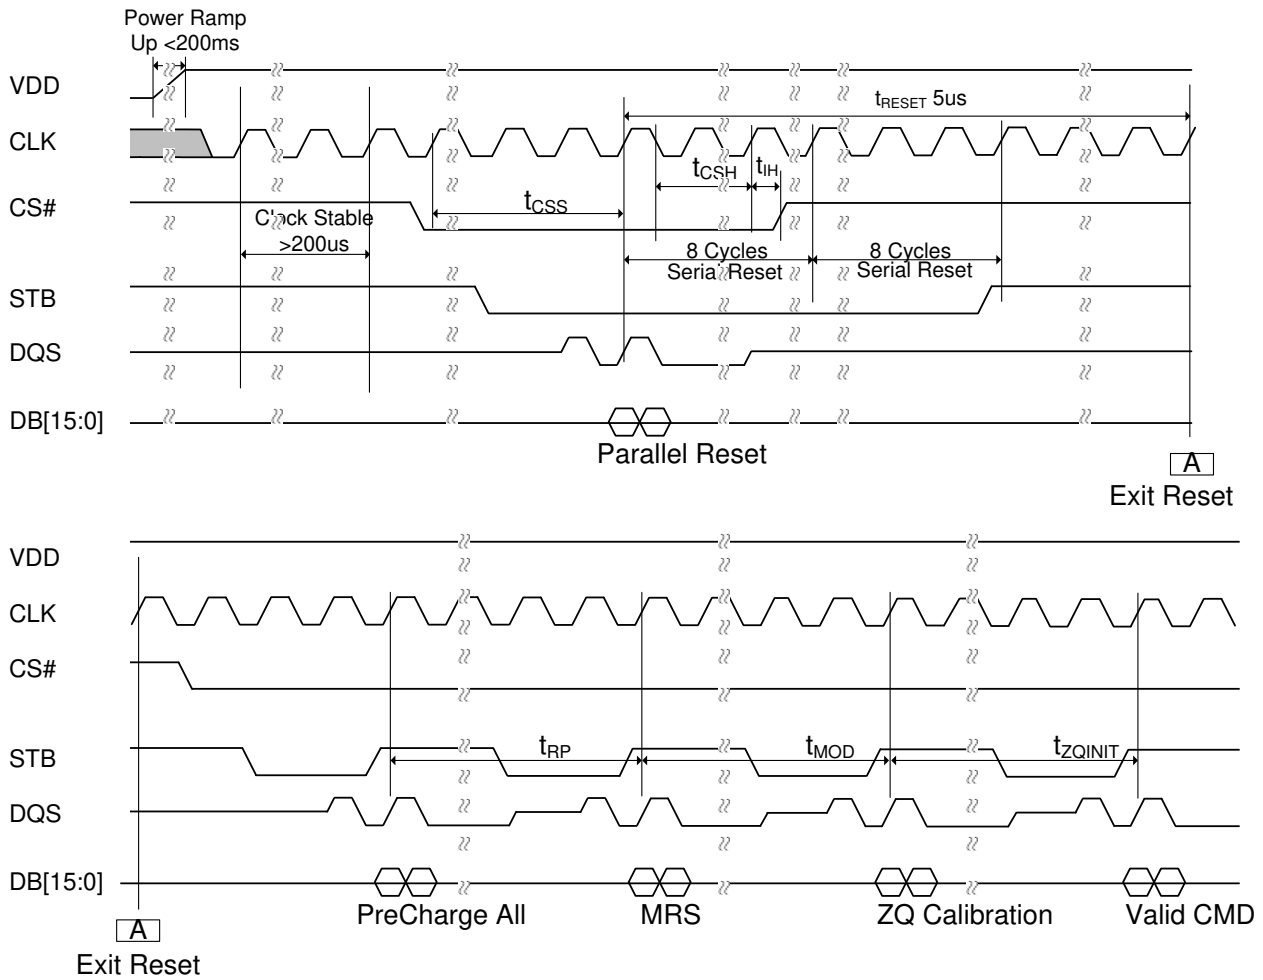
Power Ramp Up <200ms

VDD

CLK

CS#

STB

DQS

DB[15:0]

$t_{RESET}$ 5us

$t_{CSH}$

$t_{IH}$

$t_{CSS}$

Clock Stable >200us

8 Cycles Serial Reset

8 Cycles Serial Reset

Parallel Reset

A

Exit Reset

VDD

CLK

CS#

STB

DQS

DB[15:0]

$t_{RP}$

$t_{MOD}$

$t_{ZQINIT}$

PreCharge All

MRS

ZQ Calibration

Valid CMD

A

Exit Reset